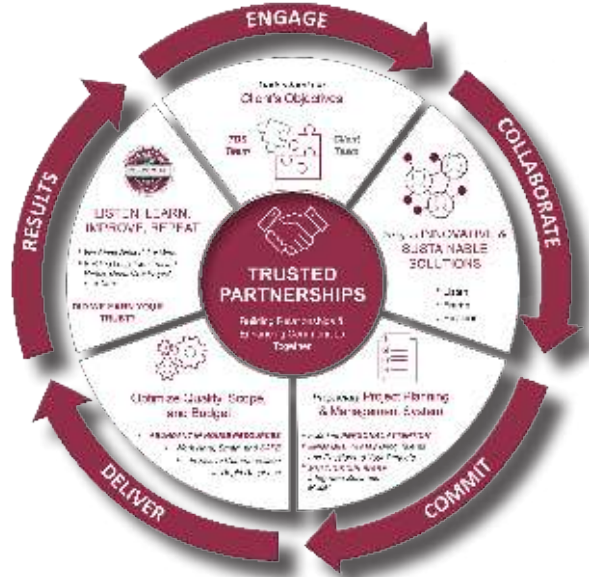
ENGAGE

COLLABORATE

COMMIT

DELIVER

RESULTS

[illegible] Client's Objectives

TBS Team

Client Team

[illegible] INNOVATIVE & SUSTAINABLE SOLUTIONS

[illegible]

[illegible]

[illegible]

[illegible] Project Planning & Management System

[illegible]

Optimize Quality, Scope and Budget

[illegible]

LISTEN, LEARN, IMPROVE, REPEAT

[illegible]

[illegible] YOUR TRUST!

TRUSTED PARTNERSHIPS

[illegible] Together